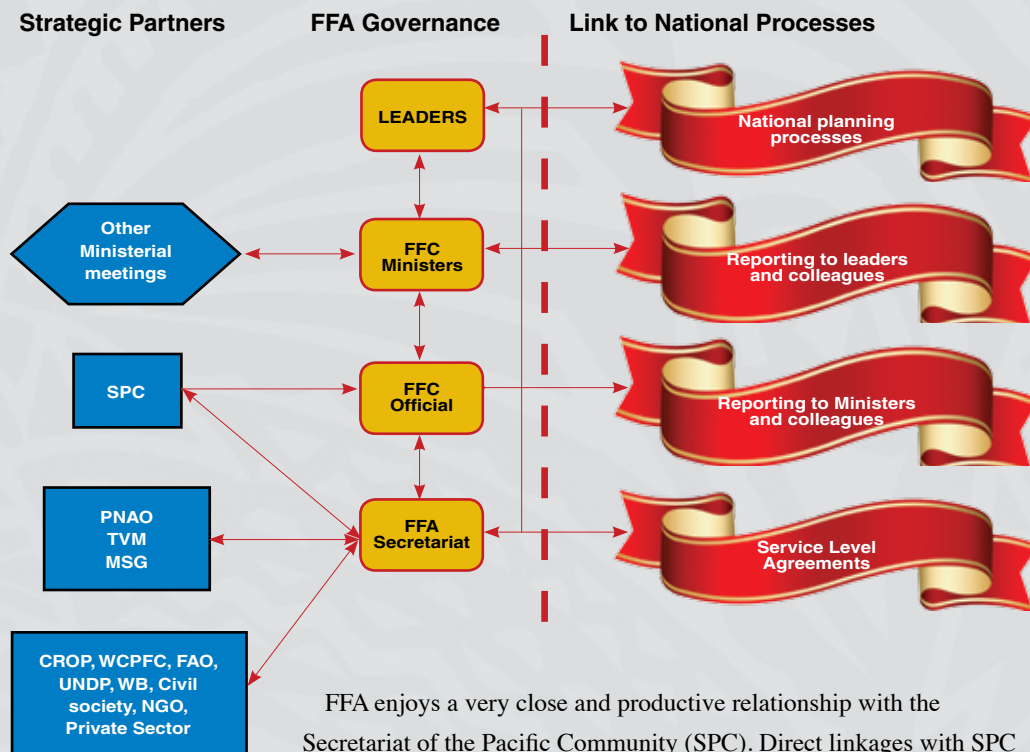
Strategic Partners

FFA Governance

Link to National Processes

LEADERS

Other Ministerial meetings

FFC Ministers

SPC

FFC Official

PNAO TVM MSG

FFA Secretariat

CROP, WCPFC, FAO, UNDP, WB, Civil society, NGO, Private Sector

National planning processes

Reporting to leaders and colleagues

Reporting to Ministers and colleagues

Service Level Agreements

FFA enjoys a very close and productive relationship with the Secretariat of the Pacific Community (SPC). Direct linkages with SPC